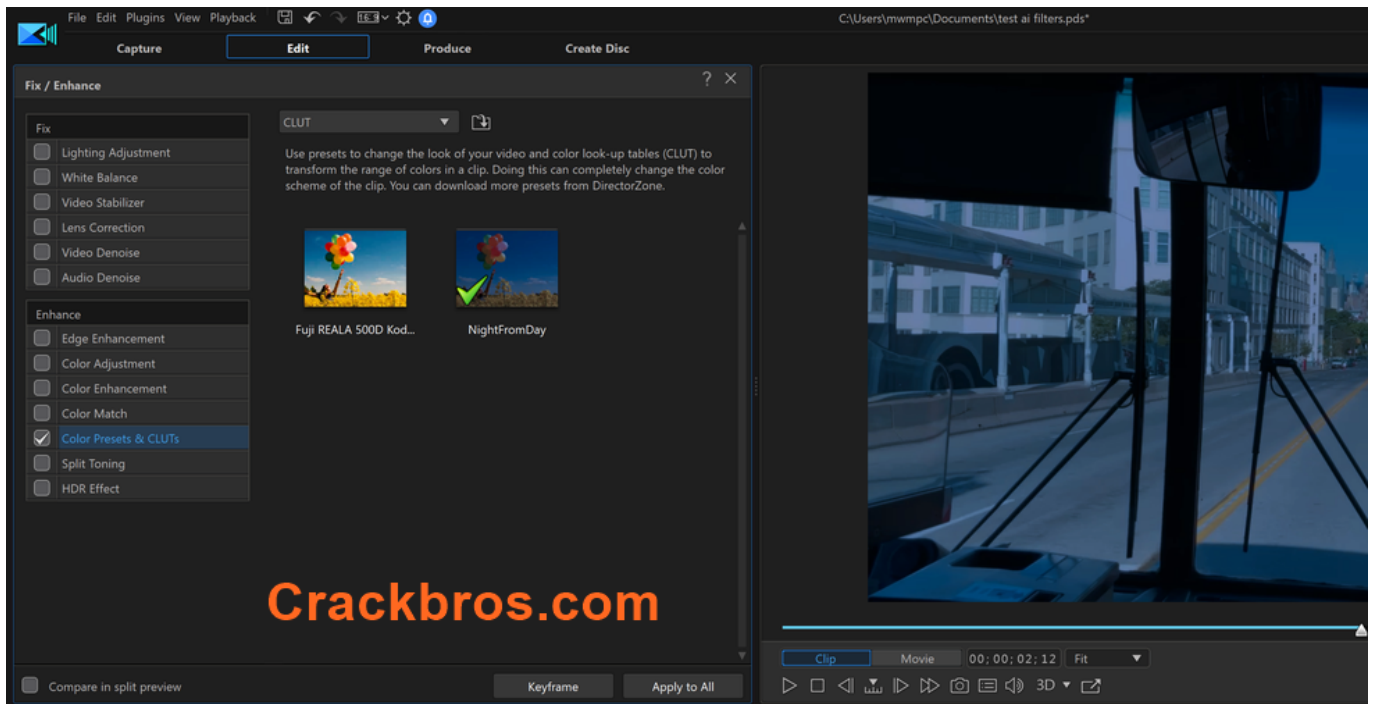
File Edit Plugins View Playback 16:9 C:\Users\mwmpc\Documents\test ai filters.pds*

Capture Edit Produce Create Disc

Fix / Enhance ? ✕

Fix
Lighting Adjustment
White Balance
Video Stabilizer
Lens Correction
Video Denoise
Audio Denoise

Enhance
Edge Enhancement
Color Adjustment
Color Enhancement
Color Match
Color Presets & CLUTs
Split Toning
HDR Effect

CLUT

Use presets to change the look of your video and color look-up tables (CLUT) to transform the range of colors in a clip. Doing this can completely change the color scheme of the clip. You can download more presets from DirectorZone.

Fuji REALA 500D Kod...
NightFromDay

Crackbros.com

Compare in split preview
Keyframe
Apply to All

Clip Movie 00;00;02;12 Fit
3D